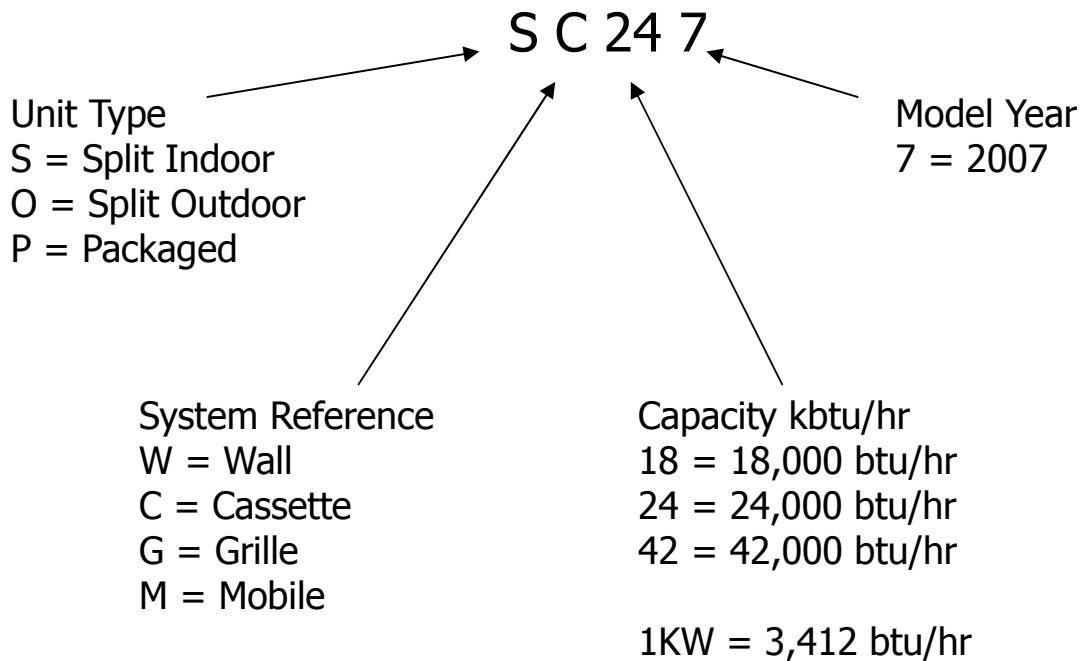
S C 24 7

Unit Type
S = Split Indoor
O = Split Outdoor
P = Packaged

Model Year
7 = 2007

System Reference
W = Wall
C = Cassette
G = Grille
M = Mobile

Capacity kbtu/hr
18 = 18,000 btu/hr
24 = 24,000 btu/hr
42 = 42,000 btu/hr

1KW = 3,412 btu/hr